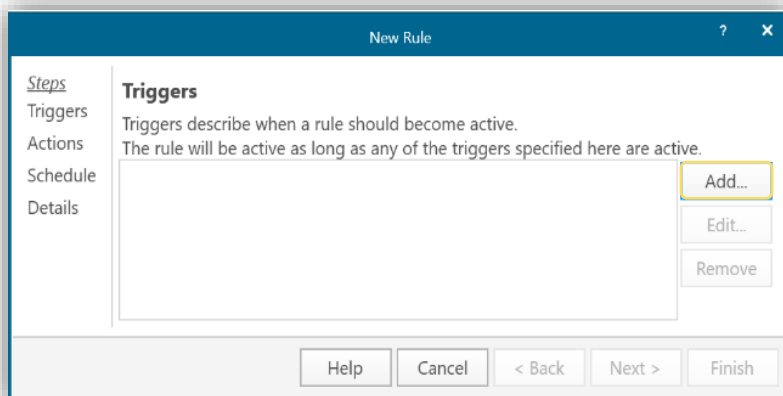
New Rule

?

×

Steps

Triggers

Actions

Schedule

Details

Triggers

Triggers describe when a rule should become active.
The rule will be active as long as any of the triggers specified here are active.

Add...

Edit...

Remove

Help

Cancel

< Back

Next >

Finish